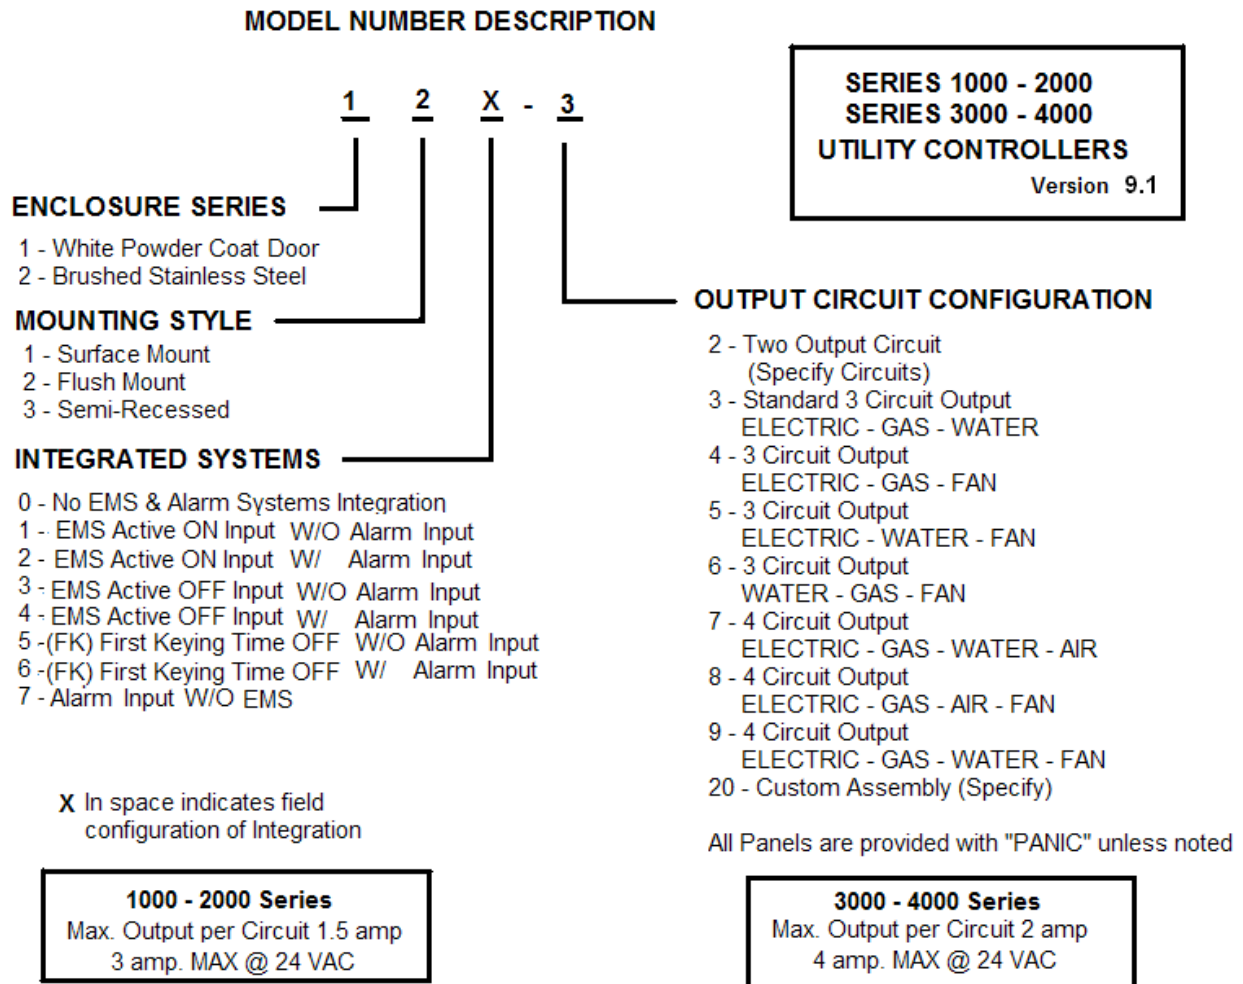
MODEL NUMBER DESCRIPTION

1 2 X - 3

SERIES 1000 - 2000
SERIES 3000 - 4000
UTILITY CONTROLLERS
Version 9.1

ENCLOSURE SERIES

1 - White Powder Coat Door
2 - Brushed Stainless Steel

MOUNTING STYLE

1 - Surface Mount
2 - Flush Mount
3 - Semi-Recessed

INTEGRATED SYSTEMS

0 - No EMS & Alarm Systems Integration
1 - EMS Active ON Input W/O Alarm Input
2 - EMS Active ON Input W/ Alarm Input
3 - EMS Active OFF Input W/O Alarm Input
4 - EMS Active OFF Input W/ Alarm Input
5 -(FK) First Keying Time OFF W/O Alarm Input
6 -(FK) First Keying Time OFF W/ Alarm Input
7 - Alarm Input W/O EMS

X In space indicates field configuration of Integration

OUTPUT CIRCUIT CONFIGURATION

2 - Two Output Circuit
(Specify Circuits)
3 - Standard 3 Circuit Output
ELECTRIC - GAS - WATER
4 - 3 Circuit Output
ELECTRIC - GAS - FAN
5 - 3 Circuit Output
ELECTRIC - WATER - FAN
6 - 3 Circuit Output
WATER - GAS - FAN
7 - 4 Circuit Output
ELECTRIC - GAS - WATER - AIR
8 - 4 Circuit Output
ELECTRIC - GAS - AIR - FAN
9 - 4 Circuit Output
ELECTRIC - GAS - WATER - FAN
20 - Custom Assembly (Specify)

All Panels are provided with "PANIC" unless noted

1000 - 2000 Series
Max. Output per Circuit 1.5 amp
3 amp. MAX @ 24 VAC

3000 - 4000 Series
Max. Output per Circuit 2 amp
4 amp. MAX @ 24 VAC